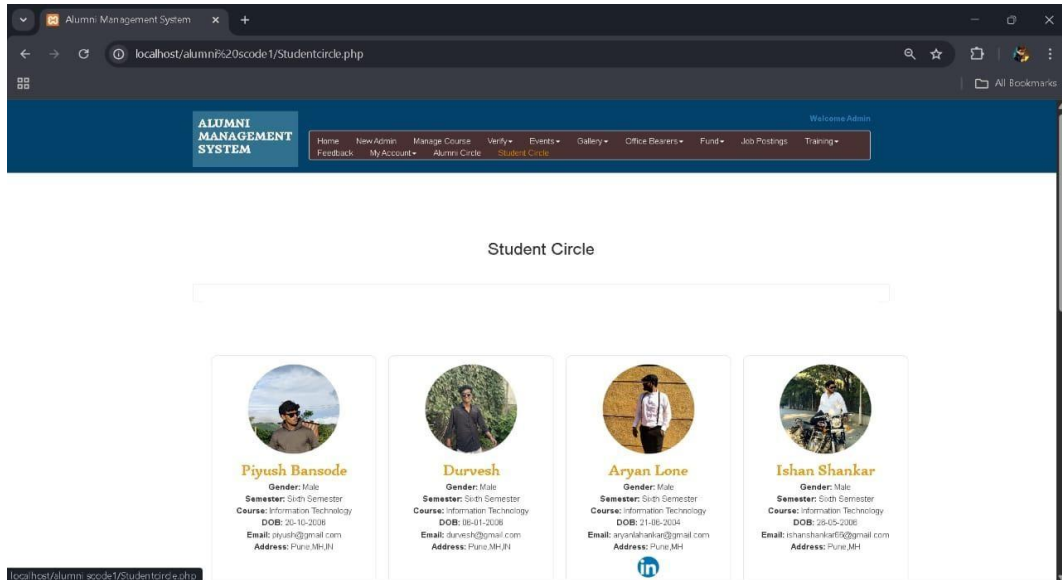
Alumni Management System
localhost/alumni%20scode1/Studentcircle.php
All Bookmarks

ALUMNI MANAGEMENT SYSTEM

Welcome Admin

Home New Admin Manage Course Verify▾ Events▾ Gallery▾ Office Bearers▾ Fund▾ Job Postings Training▾ Feedback My Account▾ Alumni Circle Student Circle

Student Circle

Piyush Bansode
Gender: Male
Semester: Sixth Semester
Course: Information Technology
DOB: 20-10-2006
Email: piyush@gmail.com
Address: Pune,MH,IN

Durvesh
Gender: Male
Semester: Sixth Semester
Course: Information Technology
DOB: 06-01-2006
Email: durvesh@gmail.com
Address: Pune,MH,IN

Aryan Lone
Gender: Male
Semester: Sixth Semester
Course: Information Technology
DOB: 21-06-2004
Email: aryanlahankar@gmail.com
Address: Pune,MH

Ishan Shankar
Gender: Male
Semester: Sixth Semester
Course: Information Technology
DOB: 26-05-2006
Email: ishanshankar66@gmail.com
Address: Pune,MH

localhost/alumni scode1/Studentcircle.php